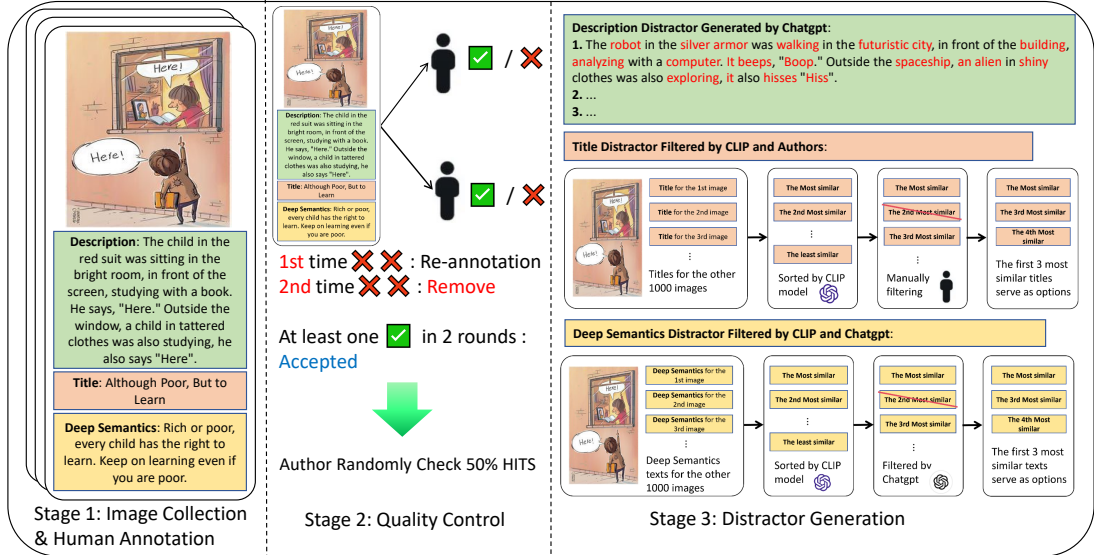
Here!

Here!

Description: The child in the red suit was sitting in the bright room, in front of the screen, studying with a book. He says, "Here." Outside the window, a child in tattered clothes was also studying, he also says "Here".

Title: Although Poor, But to Learn

Deep Semantics: Rich or poor, every child has the right to learn. Keep on learning even if you are poor.

Stage 1: Image Collection & Human Annotation

Description: The child in the red suit was sitting in the bright room, in front of the screen, studying with a book. He says, "Here." Outside the window, a child in tattered clothes was also studying, he also says "Here".

Title: Although Poor, But to Learn

Deep Semantics: Rich or poor, every child has the right to learn. Keep on learning even if you are poor.

/

/

1st time : Re-annotation

2nd time : Remove

At least one in 2 rounds : Accepted

Author Randomly Check 50% HITS

Stage 2: Quality Control

Description Distractor Generated by Chatgpt:

1. The robot in the silver armor was walking in the futuristic city, in front of the building, analyzing with a computer. It beeps, "Boop." Outside the spaceship, an alien in shiny clothes was also exploring, it also hisses "Hiss".

2. ...

3. ...

Title Distractor Filtered by CLIP and Authors:

Title for the 1st image

Title for the 2nd image

⋮

Title for the 3rd image

⋮

Titles for the other 1000 images

The Most similar

The 2nd Most similar

⋮

The least similar

Sorted by CLIP model

The Most similar

The 2nd Most similar

The 3rd Most similar

⋮

Manually filtering

The Most similar

The 3rd Most similar

The 4th Most similar

The first 3 most similar titles serve as options

Deep Semantics Distractor Filtered by CLIP and Chatgpt:

Deep Semantics for the 1st image

Deep Semantics for the 2nd image

Deep Semantics for the 3rd image

⋮

Deep Semantics texts for the other 1000 images

The Most similar

The 2nd Most similar

⋮

The least similar

Sorted by CLIP model

The Most similar

The 2nd Most similar

The 3rd Most similar

⋮

Filtered by Chatgpt

The Most similar

The 3rd Most similar

The 4th Most similar

The first 3 most similar texts serve as options

Stage 3: Distractor Generation